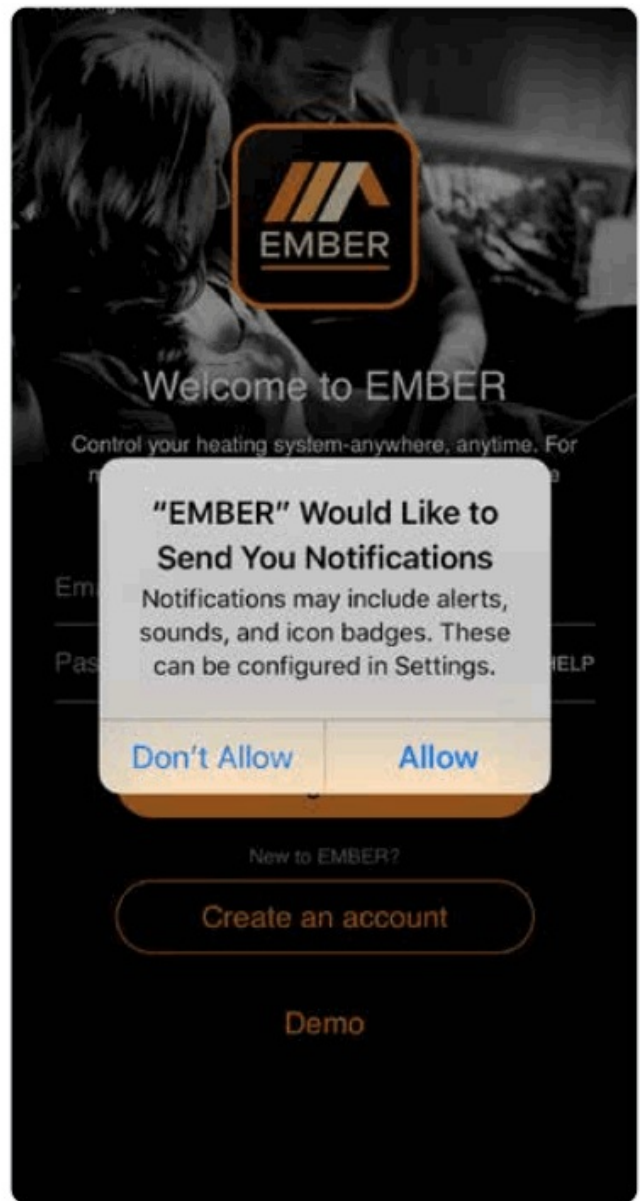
EMBER

Welcome to EMBER

Control your heating system-anywhere, anytime. For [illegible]

"EMBER" Would Like to Send You Notifications

Notifications may include alerts, sounds, and icon badges. These can be configured in Settings.

Don't Allow

Allow

Em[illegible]

Pas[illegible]

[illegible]ELP

New to EMBER?

Create an account

Demo